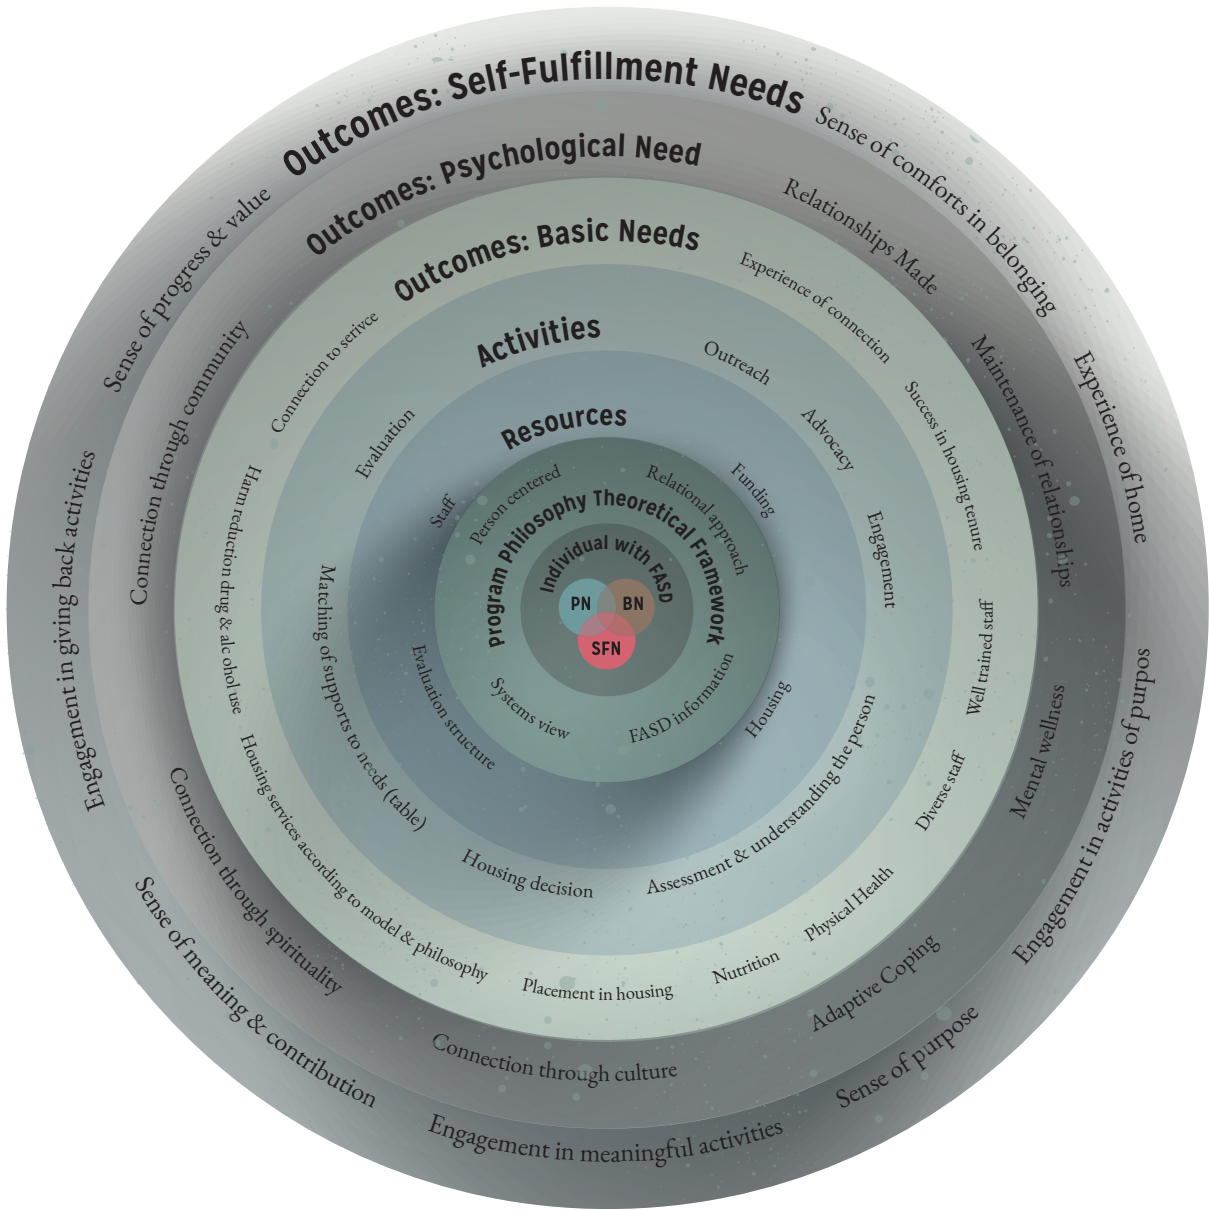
Outcomes: Self-Fulfillment Needs

Sense of comforts in belonging

Experience of home

Engagement in activities of purpos

Sense of purpose

Engagement in meaningful activities

Sense of meaning & contribution

Engagement in giving back activities

Sense of progress & value

Outcomes: Psychological Need

Relationships Made

Maintenance of relationships

Mental wellness

Adaptive Coping

Connection through culture

Connection through spirituality

Connection through community

Outcomes: Basic Needs

Experience of connection

Success in housing tenure

Well trained staff

Diverse staff

Physical Health

Nutrition

Placement in housing

Housing services according to model & philosophy

Harm reduction drug & alc ohol use

Connection to serivce

Activities

Outreach

Advocacy

Engagement

Assessment & understanding the person

Housing decision

Matching of supports to needs (table)

Evaluation

Resources

Funding

Housing

Evaluation structure

Staff

Program Philosophy Theoretical Framework

Person centered

Relational approach

FASD information

Systems view

Individual with FASD

PN

BN

SFN